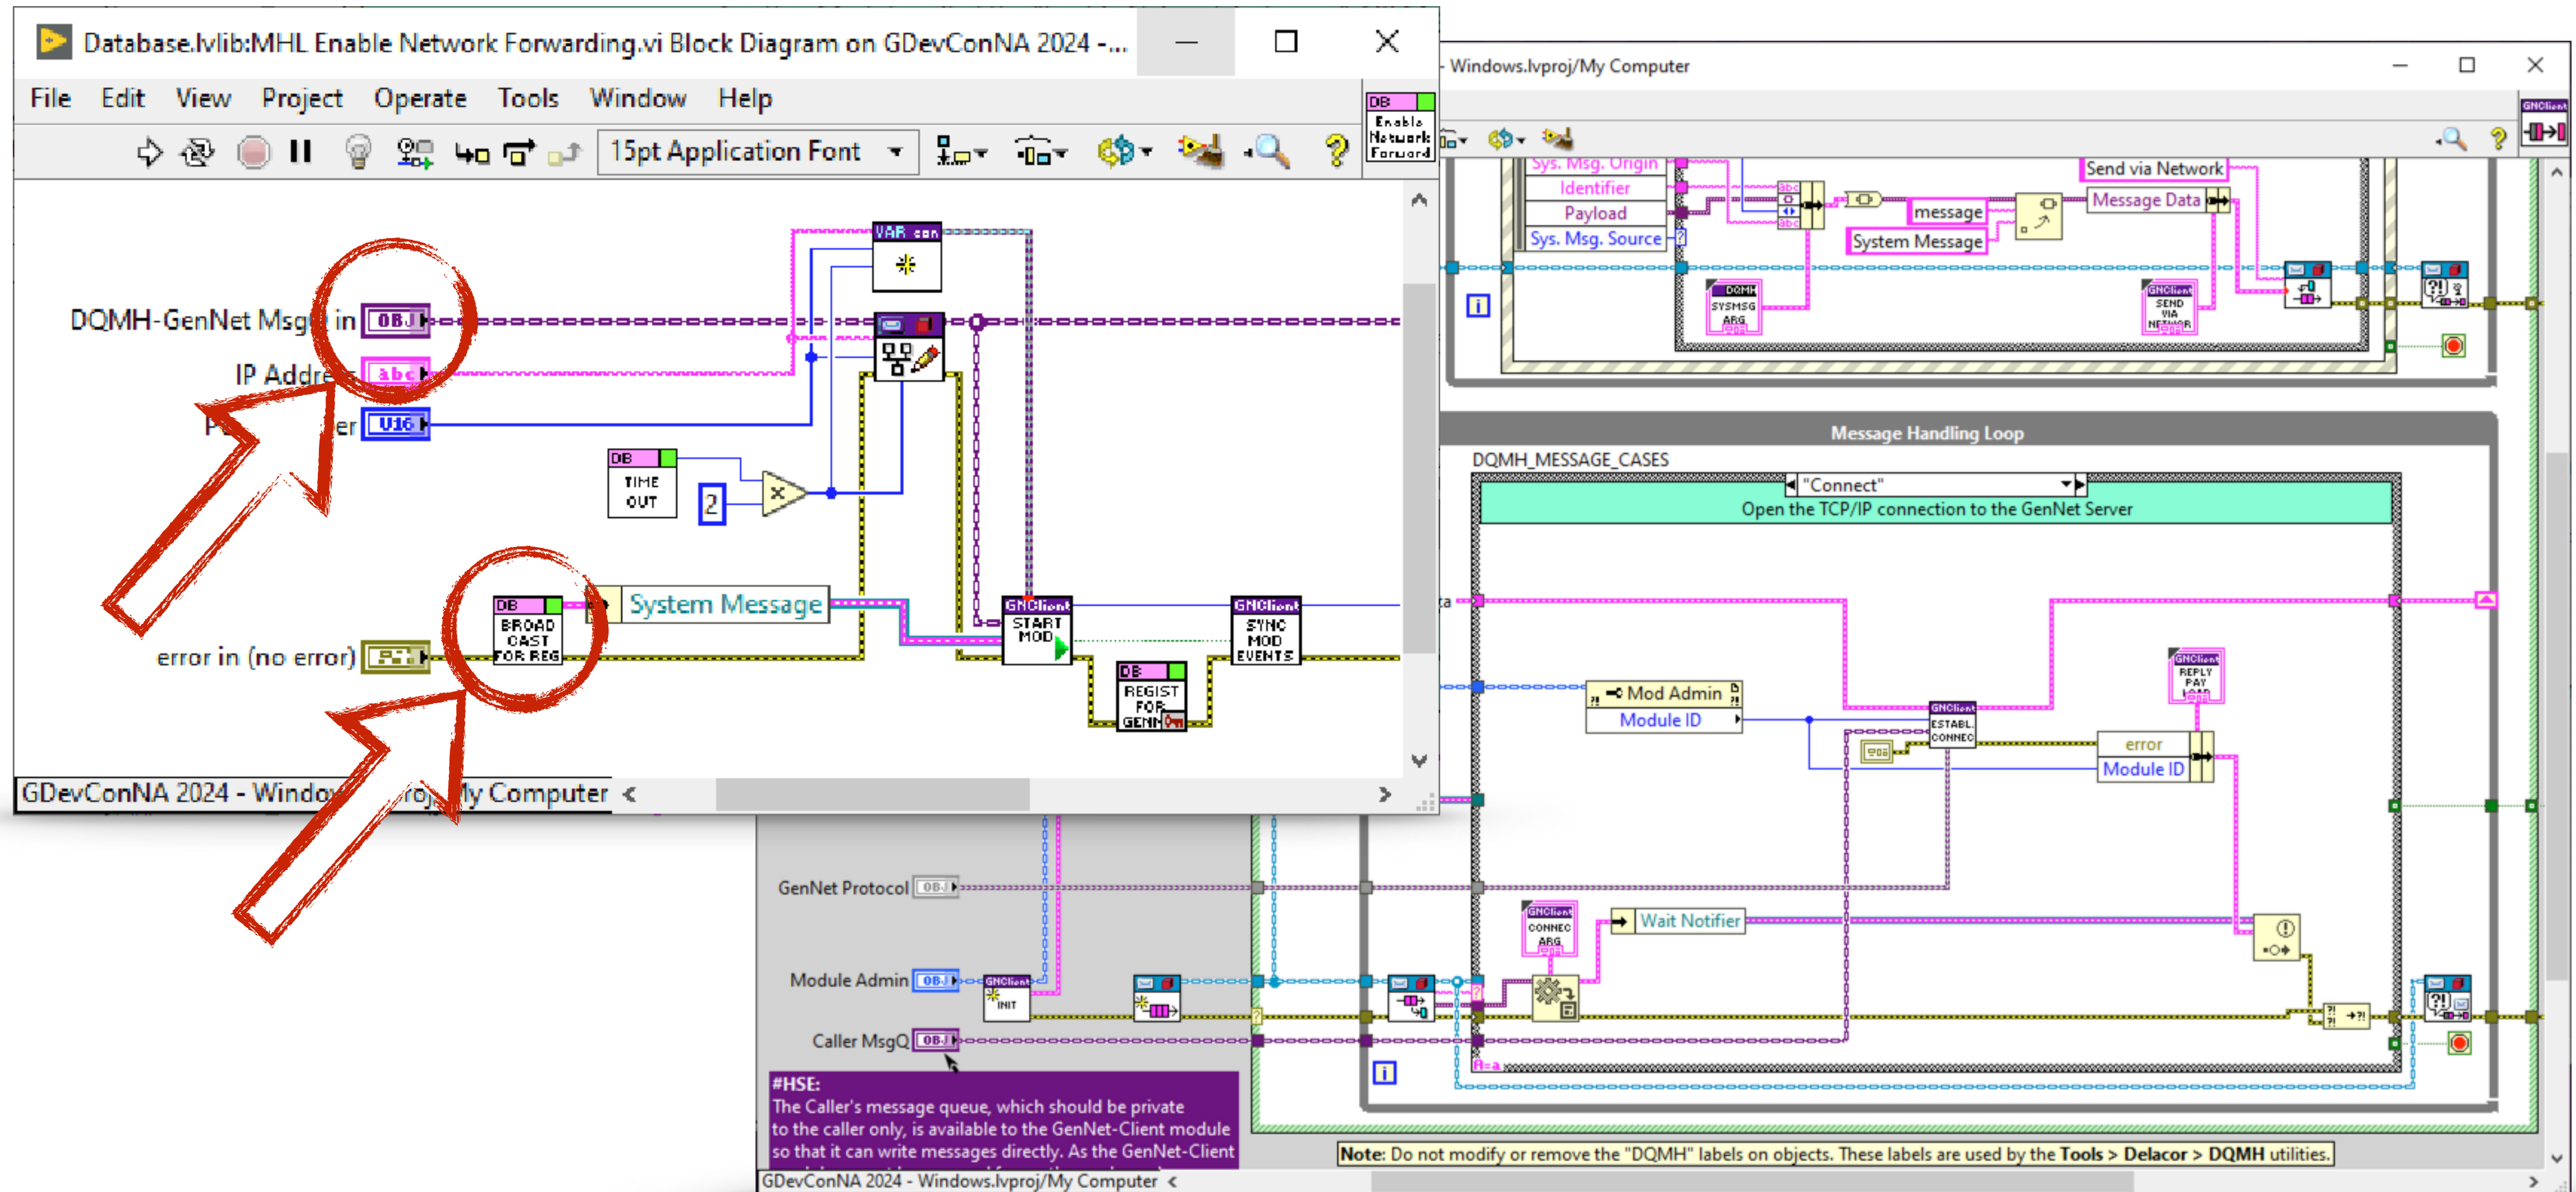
Database.lvlib:MHL Enable Network Forwarding.vi Block Diagram on GDevConNA 2024 -...

File Edit View Project Operate Tools Window Help

15pt Application Font

DB Enable Network Forward

DQMH-GenNet Msg in OBJ

IP Addre abc

er U16

VAR con

DB TIME OUT

2

DB BROAD CAST FOR REG

System Message

error in (no error)

GNClient START MOD

GNClient SYNC MOD EVENTS

DB REGIST FOR GENN

GDevConNA 2024 - Windo roj My Computer

- Windows.lvproj/My Computer

Sys. Msg. Origin
Identifier
Payload
Sys. Msg. Source

message

System Message

Send via Network
Message Data

DQMH SYSMSG ARG

GNClient SEND VIA NETWOR

Message Handling Loop

DQMH_MESSAGE_CASES

"Connect"

Open the TCP/IP connection to the GenNet Server

Mod Admin
Module ID

GNClient ESTABL. CONNEC

GNClient REPLY PAY LOAD

error
Module ID

GenNet Protocol OBJ

Module Admin OBJ

GNClient INIT

Caller MsgQ OBJ

GNClient CONNEC ARG

Wait Notifier

#HSE:
The Caller's message queue, which should be private to the caller only, is available to the GenNet-Client module so that it can write messages directly. As the GenNet-Client

Note: Do not modify or remove the "DQMH" labels on objects. These labels are used by the Tools > Delacor > DQMH utilities.

GDevConNA 2024 - Windows.lvproj/My Computer